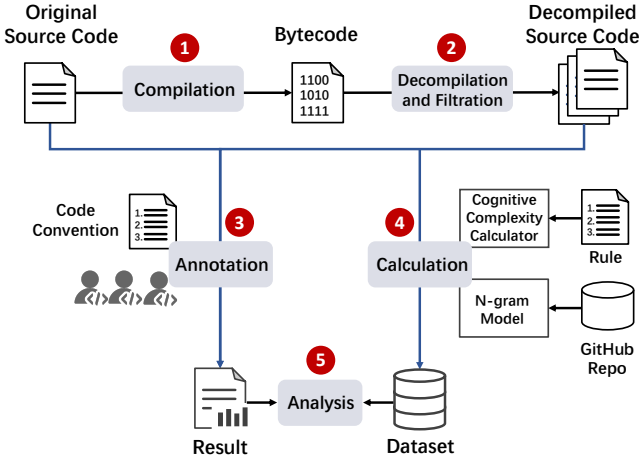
Original Source Code

1

Compilation

Bytecode

1100
1010
1111

2

Decompilation and Filtration

Decompiled Source Code

Code Convention

1.
2.
3.

3

Annotation

</>
</>
</>

4

Calculation

Cognitive Complexity Calculator

1.
2.
3.

Rule

N-gram Model

GitHub Repo

5

Analysis

Result

Dataset